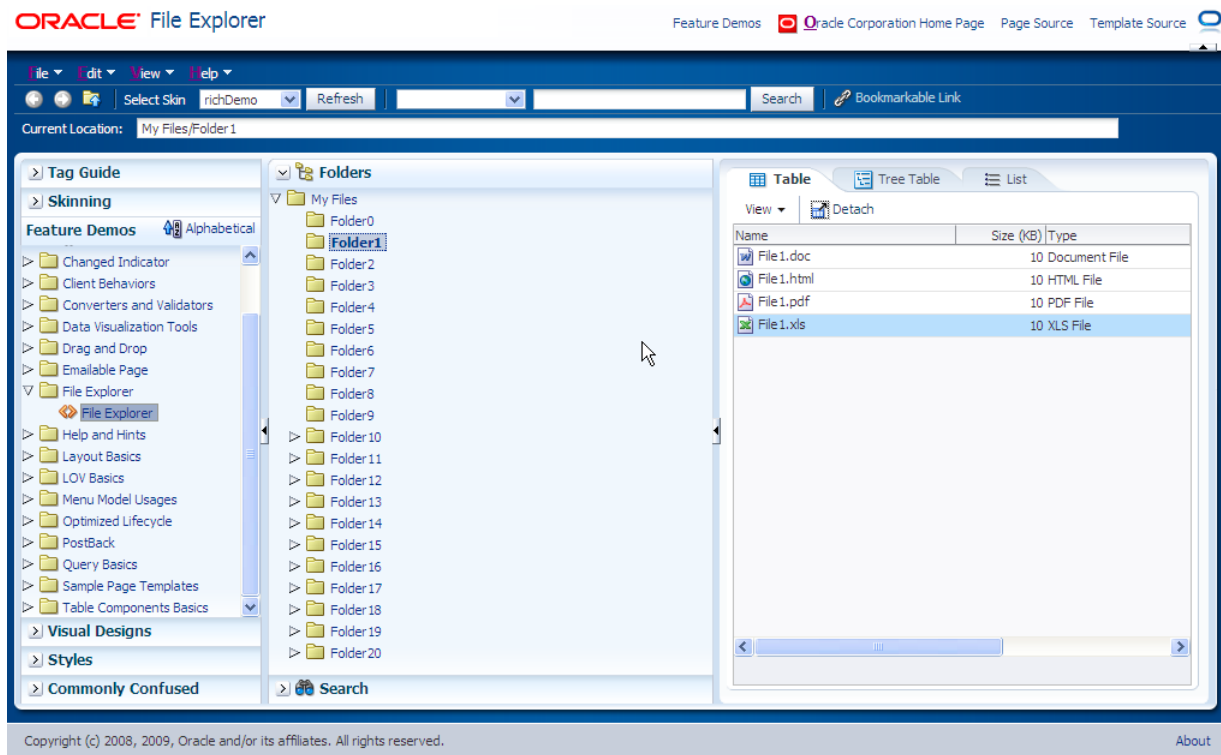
ORACLE File Explorer

Feature Demos Oracle Corporation Home Page Page Source Template Source

File Edit View Help

Select Skin richDemo Refresh Search Bookmarkable Link

Current Location: My Files/Folder1

Tag Guide
Skinning
Feature Demos Alphabetical
Changed Indicator
Client Behaviors
Converters and Validators
Data Visualization Tools
Drag and Drop
Emailable Page
File Explorer
File Explorer
Help and Hints
Layout Basics
LOV Basics
Menu Model Usages
Optimized Lifecycle
PostBack
Query Basics
Sample Page Templates
Table Components Basics
Visual Designs
Styles
Commonly Confused

Folders
My Files
Folder0
Folder1
Folder2
Folder3
Folder4
Folder5
Folder6
Folder7
Folder8
Folder9
Folder10
Folder11
Folder12
Folder13
Folder14
Folder15
Folder16
Folder17
Folder18
Folder19
Folder20
Search

Table Tree Table List

View Detach

| Name | Size (KB) | Type |
|---|---|---|
| File1.doc | 10 | Document File |
| File1.html | 10 | HTML File |
| File1.pdf | 10 | PDF File |
| File1.xls | 10 | XLS File |

Copyright (c) 2008, 2009, Oracle and/or its affiliates. All rights reserved.

About